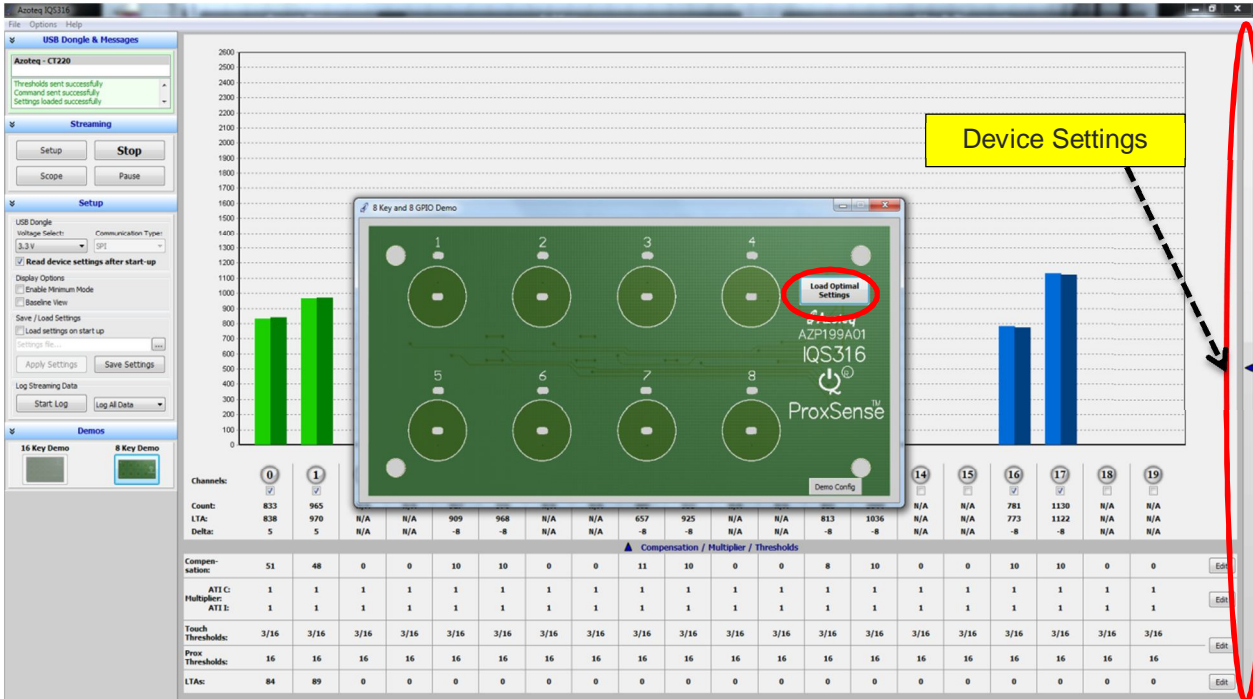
Azoteq IQS316
File Options Help

USB Dongle & Messages
Azoteq - CT220
Thresholds sent successfully
Command sent successfully
Settings loaded successfully

Streaming
Setup
Stop
Scope
Pause

Setup
USB Dongle
Voltage Select:
Communication Type:
3.3 V
SPI
Read device settings after start-up
Display Options
Enable Minimum Mode
Baseline View
Save / Load Settings
Load settings on start up
Settings file...
Apply Settings
Save Settings
Log Streaming Data
Start Log
Log All Data

Demos
16 Key Demo
8 Key Demo

2600
2500
2400
2300
2200
2100
2000
1900
1800
1700
1600
1500
1400
1300
1200
1100
1000
900
800
700
600
500
400
300
200
100
0

Device Settings

8 Key and 8 GPIO Demo
1
2
3
4
5
6
7
8
Load Optimal Settings
AZP199A01
IQS316
ProxSense™
Demo Config

| Channels: | 0 | 1 | | | | | | | | | | | | | 14 | 15 | 16 | 17 | 18 | 19 |
|---|---|---|---|---|---|---|---|---|---|---|---|---|---|---|---|---|---|---|---|---|
| Count: | 833 | 965 | | | | | | | | | | | | | N/A | N/A | 781 | 1130 | N/A | N/A |
| LTA: | 838 | 970 | N/A | N/A | 909 | 968 | N/A | N/A | 657 | 925 | N/A | N/A | 813 | 1036 | N/A | N/A | 773 | 1122 | N/A | N/A |
| Delta: | 5 | 5 | N/A | N/A | -8 | -8 | N/A | N/A | -8 | -8 | N/A | N/A | -8 | -8 | N/A | N/A | -8 | -8 | N/A | N/A |

Compensation / Multiplier / Thresholds

| Compensation: | 51 | 48 | 0 | 0 | 10 | 10 | 0 | 0 | 11 | 10 | 0 | 0 | 8 | 10 | 0 | 0 | 10 | 10 | 0 | 0 | Edit |
|---|---|---|---|---|---|---|---|---|---|---|---|---|---|---|---|---|---|---|---|---|---|
| Multiplier: ATI C: | 1 | 1 | 1 | 1 | 1 | 1 | 1 | 1 | 1 | 1 | 1 | 1 | 1 | 1 | 1 | 1 | 1 | 1 | 1 | 1 | Edit |
| ATI I: | 1 | 1 | 1 | 1 | 1 | 1 | 1 | 1 | 1 | 1 | 1 | 1 | 1 | 1 | 1 | 1 | 1 | 1 | 1 | 1 | |
| Touch Thresholds: | 3/16 | 3/16 | 3/16 | 3/16 | 3/16 | 3/16 | 3/16 | 3/16 | 3/16 | 3/16 | 3/16 | 3/16 | 3/16 | 3/16 | 3/16 | 3/16 | 3/16 | 3/16 | 3/16 | 3/16 | Edit |
| Prox Thresholds: | 16 | 16 | 16 | 16 | 16 | 16 | 16 | 16 | 16 | 16 | 16 | 16 | 16 | 16 | 16 | 16 | 16 | 16 | 16 | 16 | |
| LTAs: | 84 | 89 | 0 | 0 | 0 | 0 | 0 | 0 | 0 | 0 | 0 | 0 | 0 | 0 | 0 | 0 | 0 | 0 | 0 | 0 | Edit |